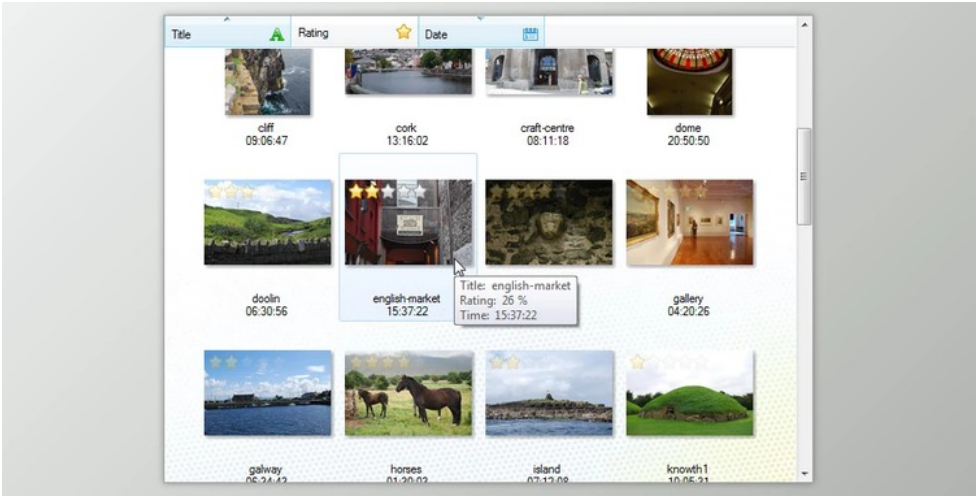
Title
Rating
Date

cliff
09:06:47

cork
13:16:02

craft-centre
08:11:18

dome
20:50:50

doolin
06:30:56

english-market
15:37:22

Title: english-market
Rating: 26 %
Time: 15:37:22

gallery
04:20:26

galway
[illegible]

horses
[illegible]

island
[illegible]

knowth1
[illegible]